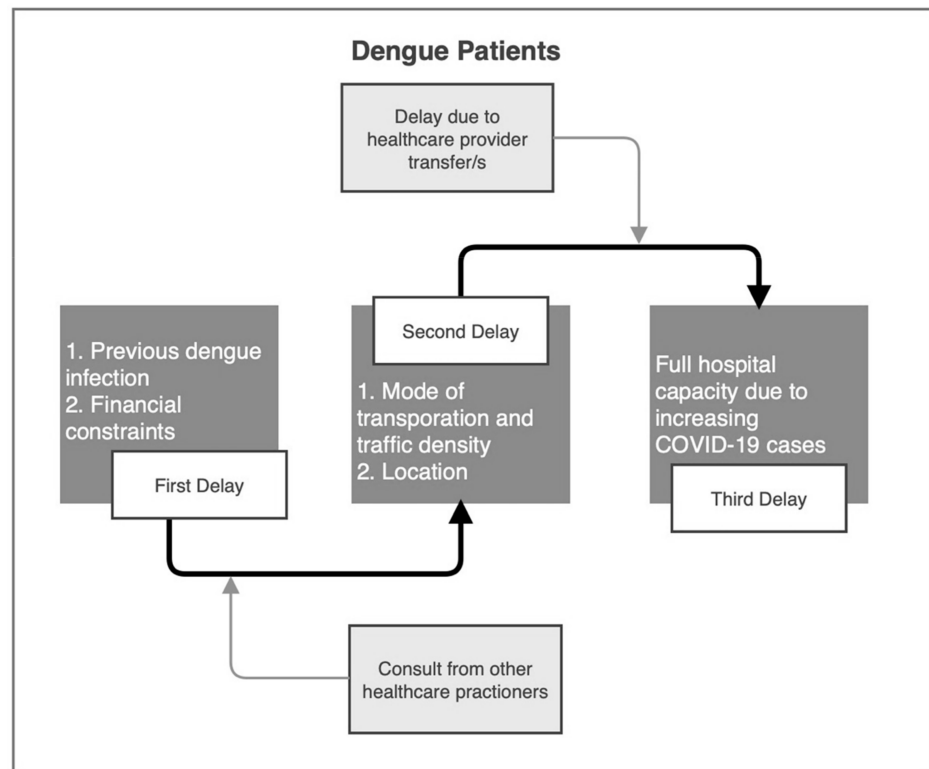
Dengue Patients

Delay due to healthcare provider transfer/s

1. Previous dengue infection
2. Financial constraints

First Delay

Second Delay

1. Mode of transporation and traffic density
2. Location

Full hospital capacity due to increasing COVID-19 cases

Third Delay

Consult from other healthcare practioners